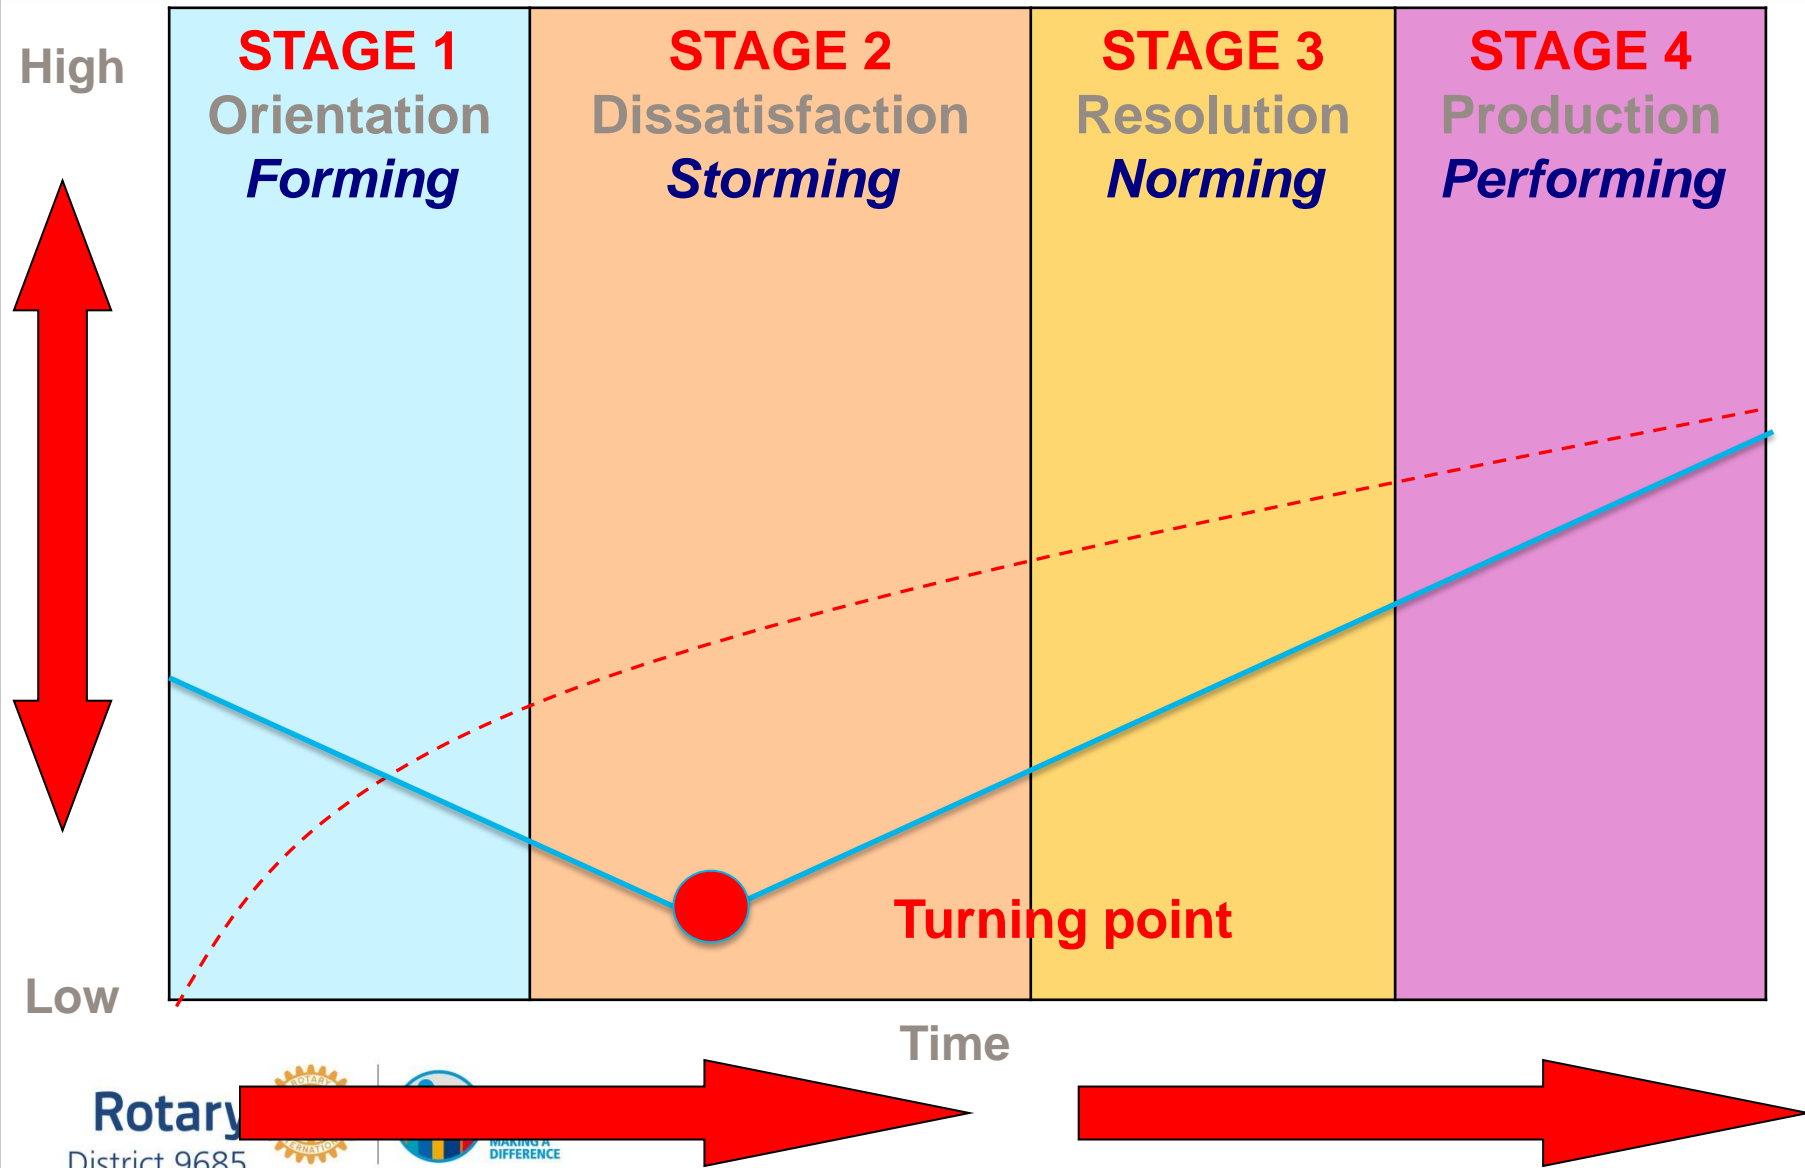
High

Low

STAGE 1
Orientation
Forming

STAGE 2
Dissatisfaction
Storming

STAGE 3
Resolution
Norming

STAGE 4
Production
Performing

Turning point

Time

Rotary
District 9685

ROTARY
INTERNATIONAL

MAKING A
DIFFERENCE